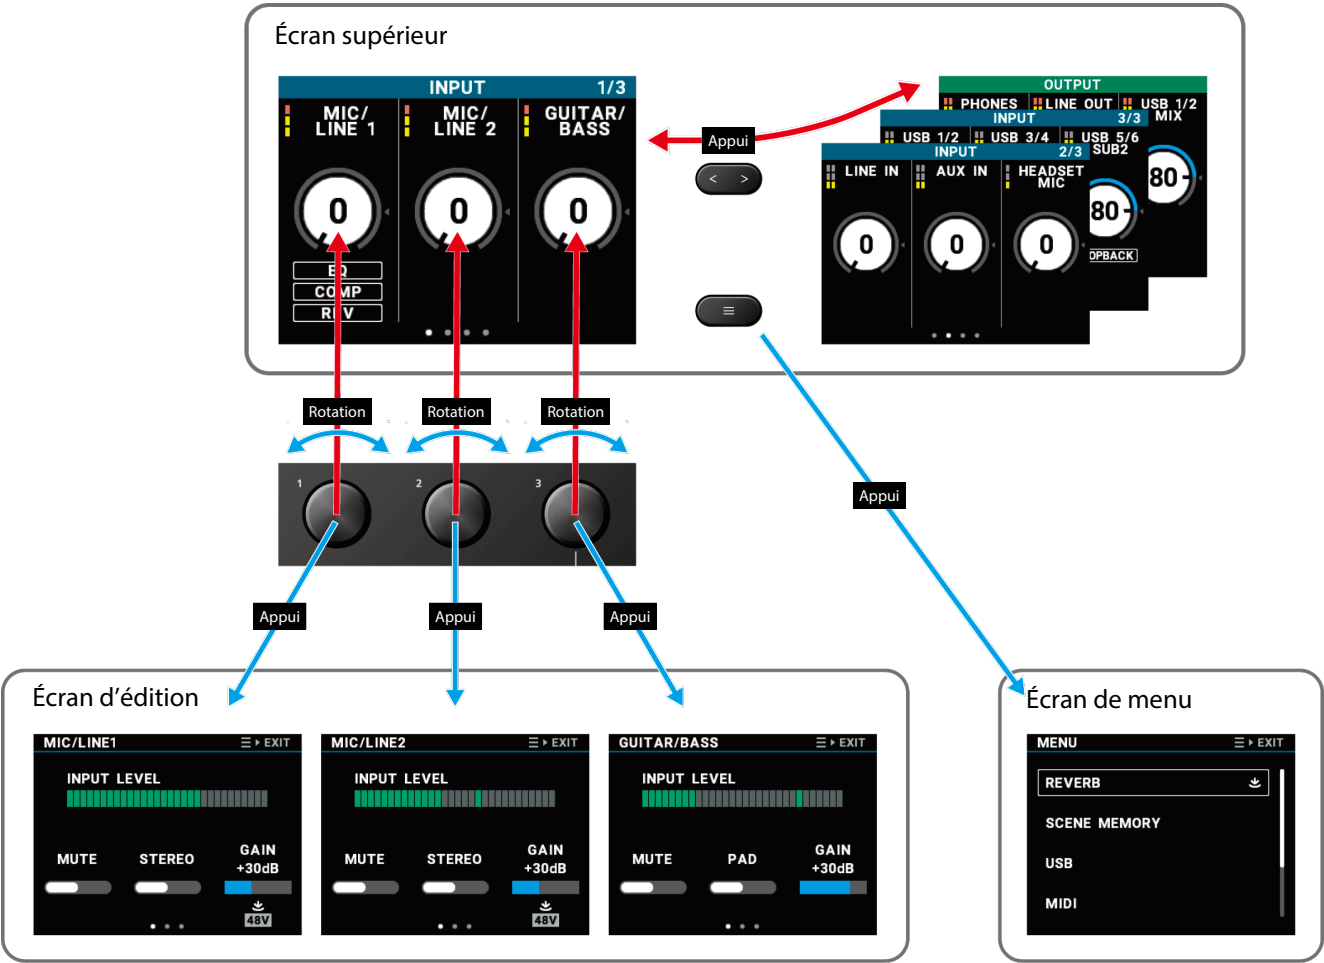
Écran supérieur

INPUT 1/3
MIC/ LINE 1
MIC/ LINE 2
GUITAR/ BASS
0
0
0
EQ
COMP
REV

Appui

OUTPUT
PHONES
LINE OUT
USB 1/2 MIX
INPUT 3/3
USB 1/2
USB 3/4
USB 5/6 SUB2
INPUT 2/3
LINE IN
AUX IN
HEADSET MIC
0
0
0
80
80
OPBACK

Rotation
Rotation
Rotation

1
2
3

Appui

Appui
Appui
Appui

Écran d'édition

MIC/LINE1 EXIT
INPUT LEVEL
MUTE
STEREO
GAIN +30dB
48V

MIC/LINE2 EXIT
INPUT LEVEL
MUTE
STEREO
GAIN +30dB
48V

GUITAR/BASS EXIT
INPUT LEVEL
MUTE
PAD
GAIN +30dB

Écran de menu

MENU EXIT
REVERB
SCENE MEMORY
USB
MIDI